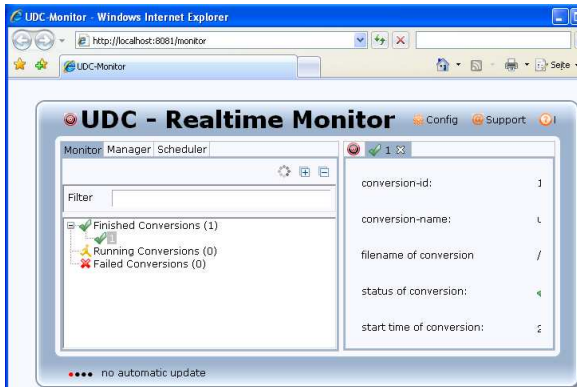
UDC-Monitor - Windows Internet Explorer

http://localhost:8081/monitor

UDC-Monitor

Seite

UDC - Realtime Monitor

Config

Support

Monitor

Manager

Scheduler

Filter

Finished Conversions (1)

1

Running Conversions (0)

Failed Conversions (0)

1

conversion-id:

1

conversion-name:

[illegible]

filename of conversion

/

status of conversion:

start time of conversion:

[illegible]

no automatic update